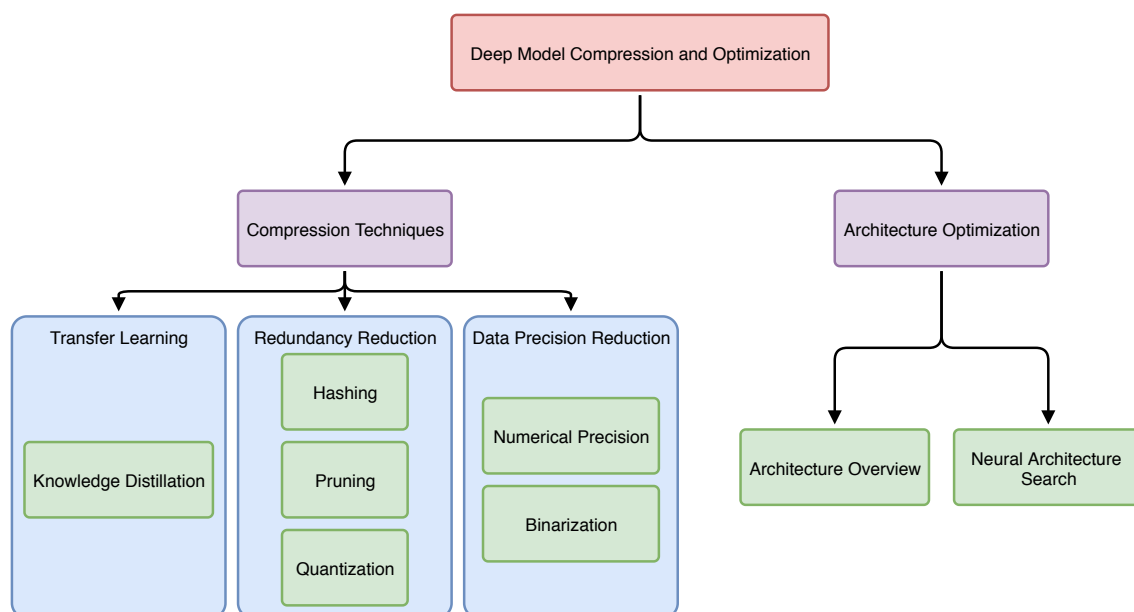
Deep Model Compression and Optimization

Compression Techniques

Architecture Optimization

Transfer Learning

Knowledge Distillation

Redundancy Reduction

Hashing

Pruning

Quantization

Data Precision Reduction

Numerical Precision

Binarization

Architecture Overview

Neural Architecture Search